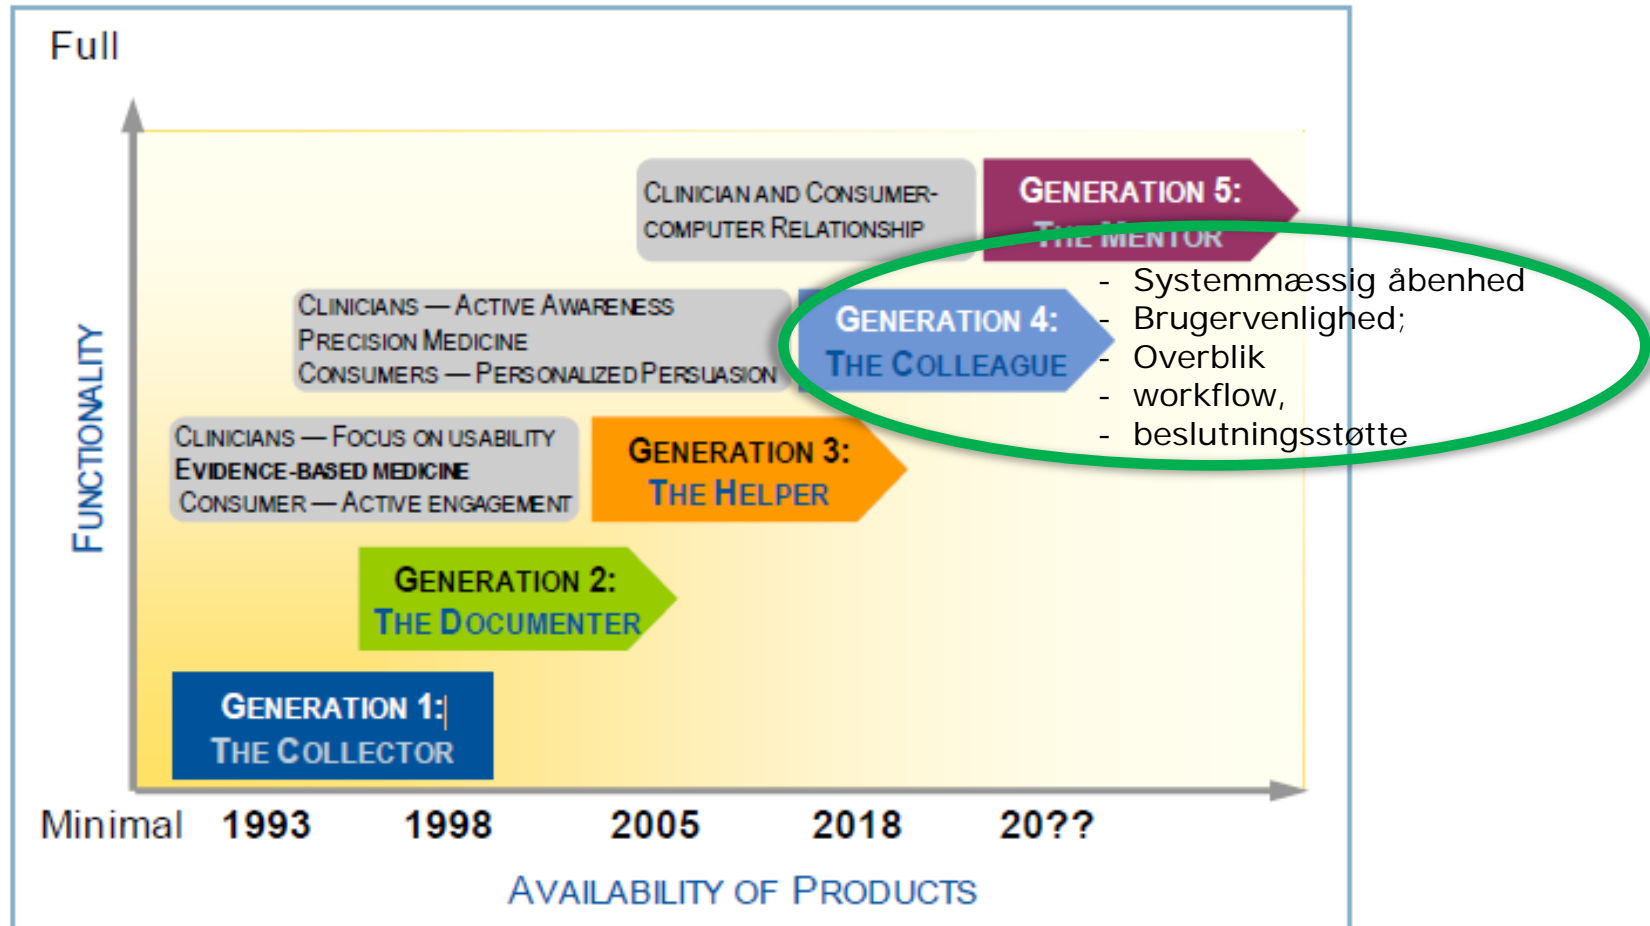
Full

FUNCTIONALITY

CLINICIAN AND CONSUMER-COMPUTER RELATIONSHIP

GENERATION 5: THE MENTOR

CLINICIANS — ACTIVE AWARENESS
PRECISION MEDICINE
CONSUMERS — PERSONALIZED PERSUASION

GENERATION 4: THE COLLEAGUE

- Systemmæssig åbenhed
- Brugervenlighed;
- Overblik
- workflow,
- beslutningsstøtte

CLINICIANS — FOCUS ON USABILITY
EVIDENCE-BASED MEDICINE
CONSUMER — ACTIVE ENGAGEMENT

GENERATION 3: THE HELPER

GENERATION 2: THE DOCUMENTER

GENERATION 1: THE COLLECTOR

Minimal 1993 1998 2005 2018 20??

AVAILABILITY OF PRODUCTS